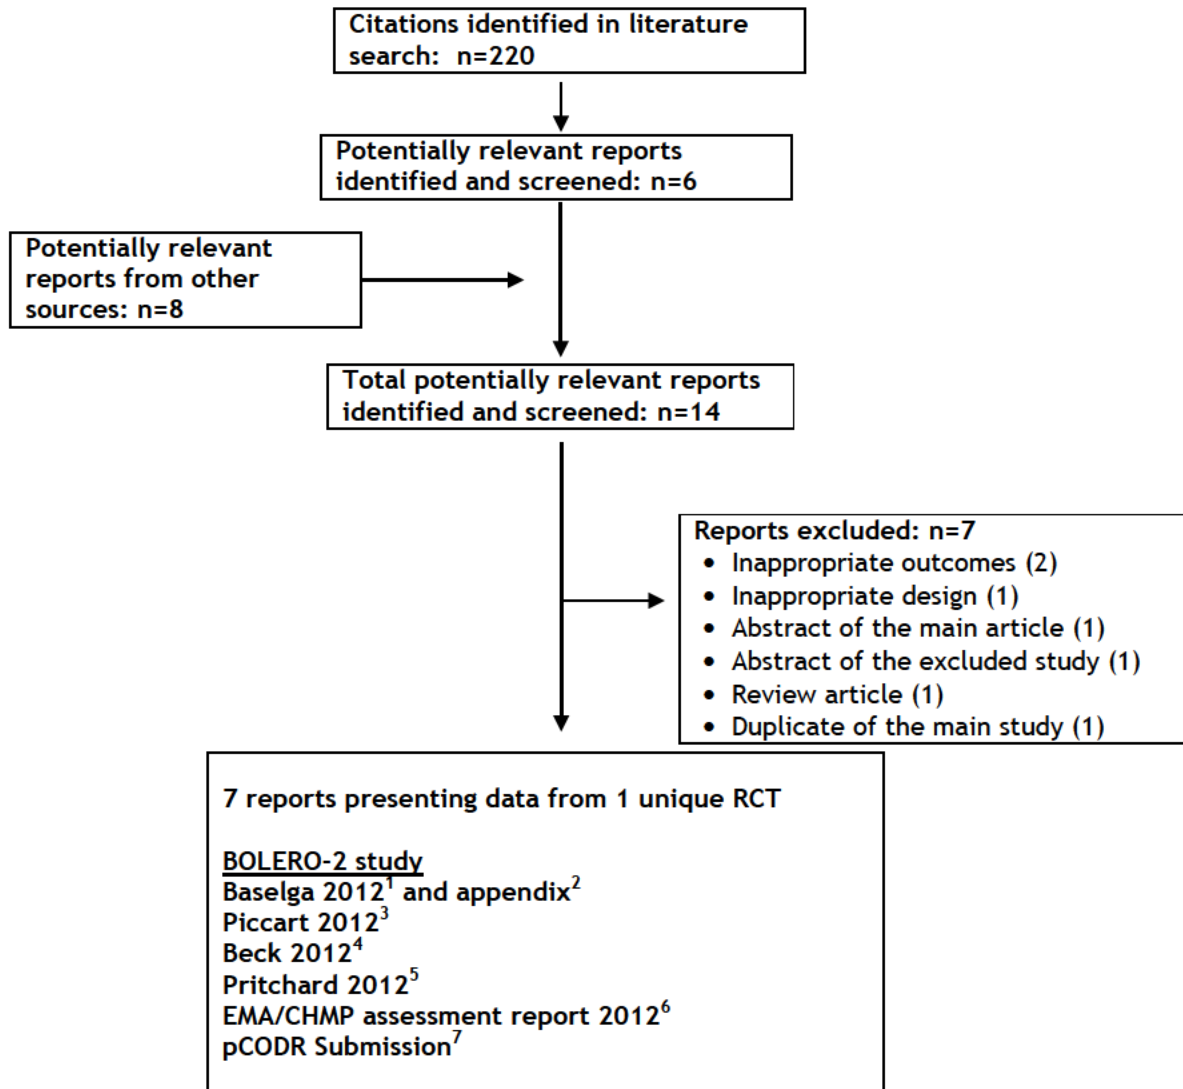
Citations identified in literature search: n=220

Potentially relevant reports identified and screened: n=6

Potentially relevant reports from other sources: n=8

Total potentially relevant reports identified and screened: n=14

Reports excluded: n=7
- Inappropriate outcomes (2)
- Inappropriate design (1)
- Abstract of the main article (1)
- Abstract of the excluded study (1)
- Review article (1)
- Duplicate of the main study (1)

7 reports presenting data from 1 unique RCT

BOLERO-2 study
Baselga 2012$^1$ and appendix$^2$
Piccart 2012$^3$
Beck 2012$^4$
Pritchard 2012$^5$
EMA/CHMP assessment report 2012$^6$
pCODR Submission$^7$